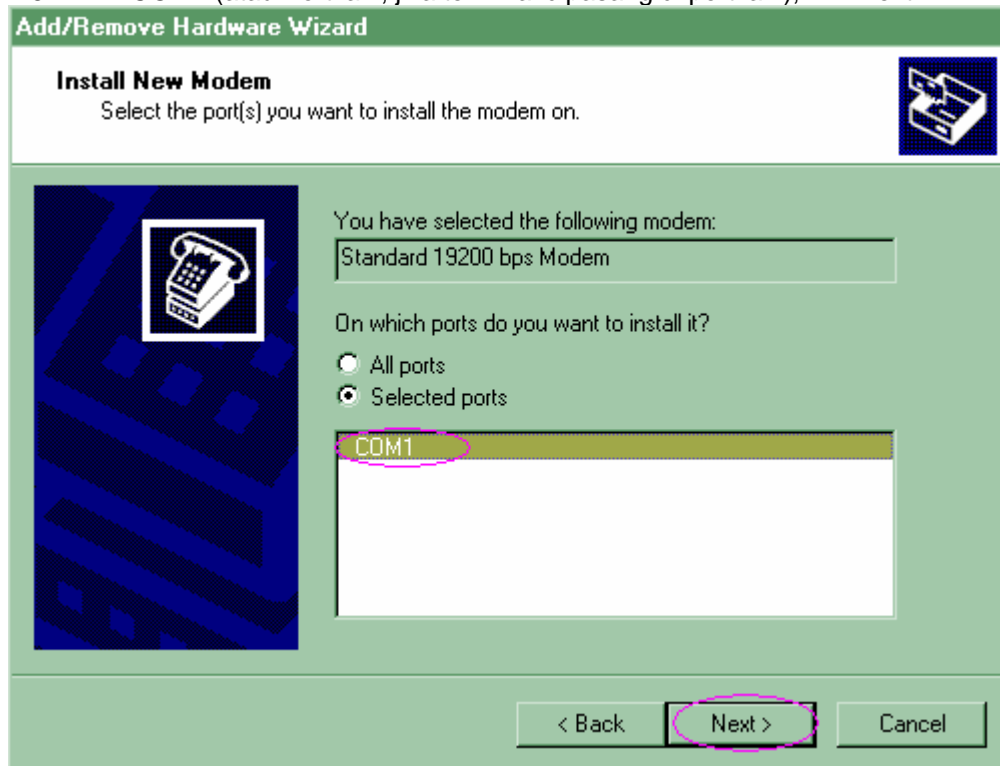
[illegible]
Add/Remove Hardware Wizard

Install New Modem
Select the port(s) you want to install the modem on.

You have selected the following modem:
Standard 19200 bps Modem

On which ports do you want to install it?
All ports
Selected ports

COM1

< Back
Next >
Cancel